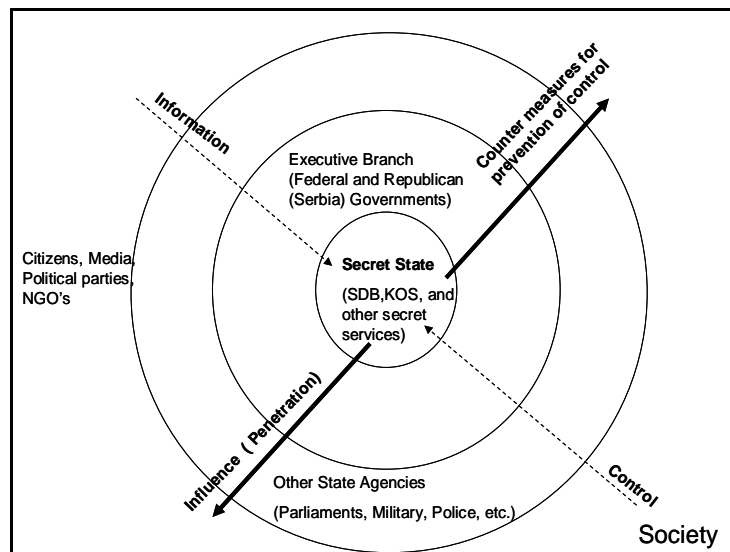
Information

Counter measures for prevention of control

Executive Branch (Federal and Republican (Serbia) Governments)

Citizens, Media, Political parties, NGO's

Secret State

(SDB,KOS, and other secret services)

Influence ( Penetration)

Control

Other State Agencies

(Parliaments, Military, Police, etc.)

Society